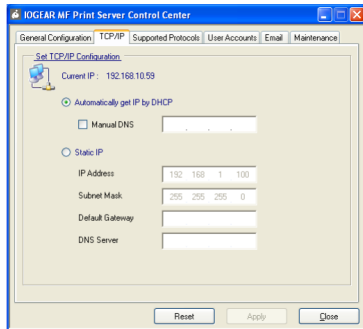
IOGEAR MF Print Server Control Center

General Configuration | TCP/IP | Supported Protocols | User Accounts | Email | Maintenance

Set TCP/IP Configuration

Current IP : 192.168.10.59

Automatically get IP by DHCP

Manual DNS . . .

Static IP

IP Address 192 168 1 100

Subnet Mask 255 255 255 0

Default Gateway

DNS Server

Reset | Apply | Close